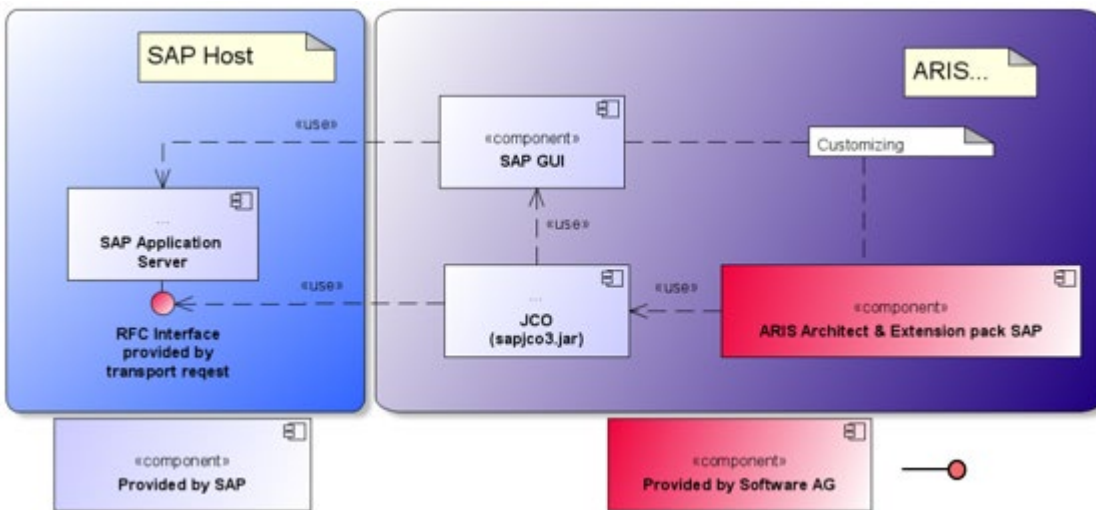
SAP Host

ARIS...

«use»

«component»
SAP GUI

Customizing

...
SAP Application Server

«use»

«use»

«use»

...
JCO
(sapjco3.jar)

«component»
ARIS Architect & Extension pack SAP

RFC Interface provided by transport reqest

«component»
Provided by SAP

«component»
Provided by Software AG